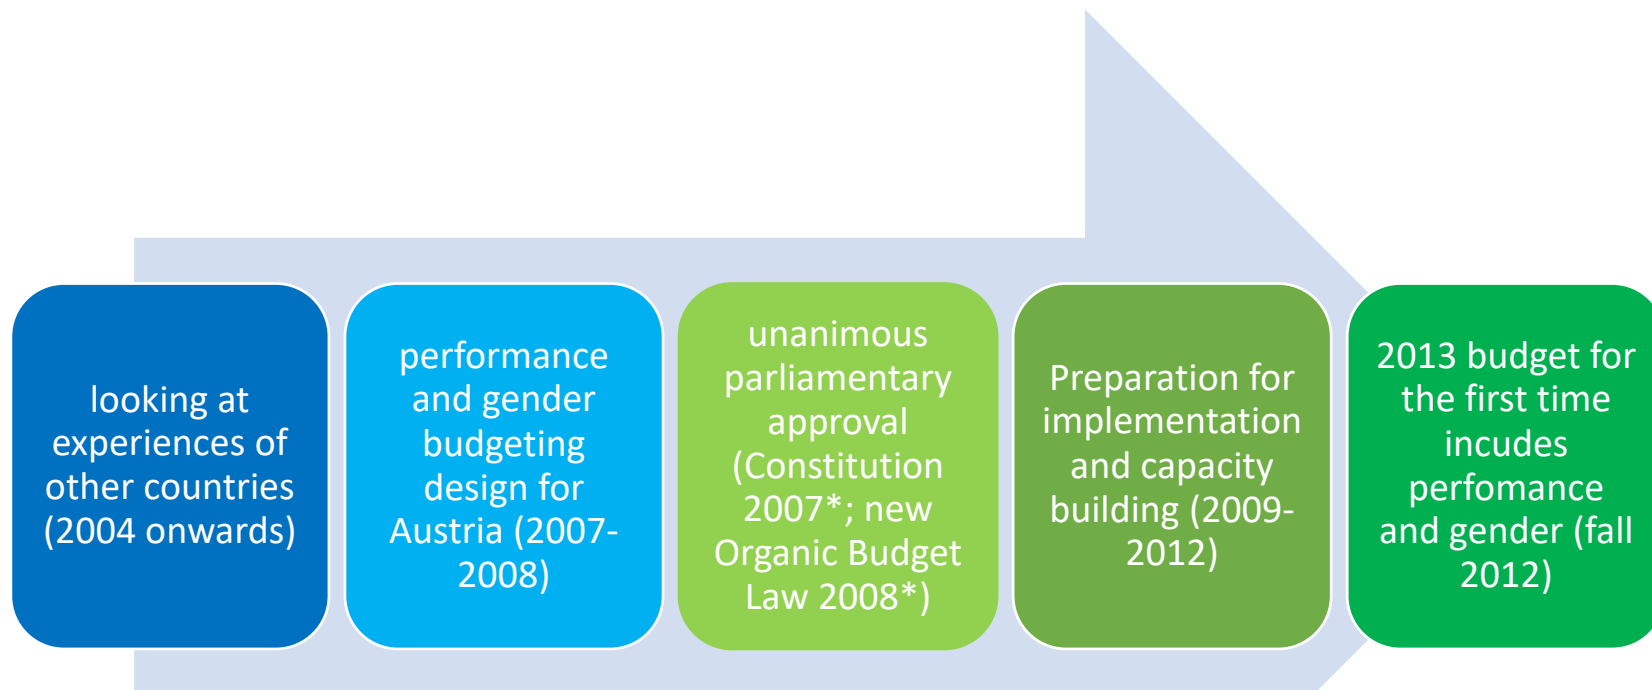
looking at experiences of other countries (2004 onwards)

performance and gender budgeting design for Austria (2007-2008)

unanimous parliamentary approval (Constitution 2007*; new Organic Budget Law 2008*)

Preparation for implementation and capacity building (2009-2012)

2013 budget for the first time incudes perfomance and gender (fall 2012)